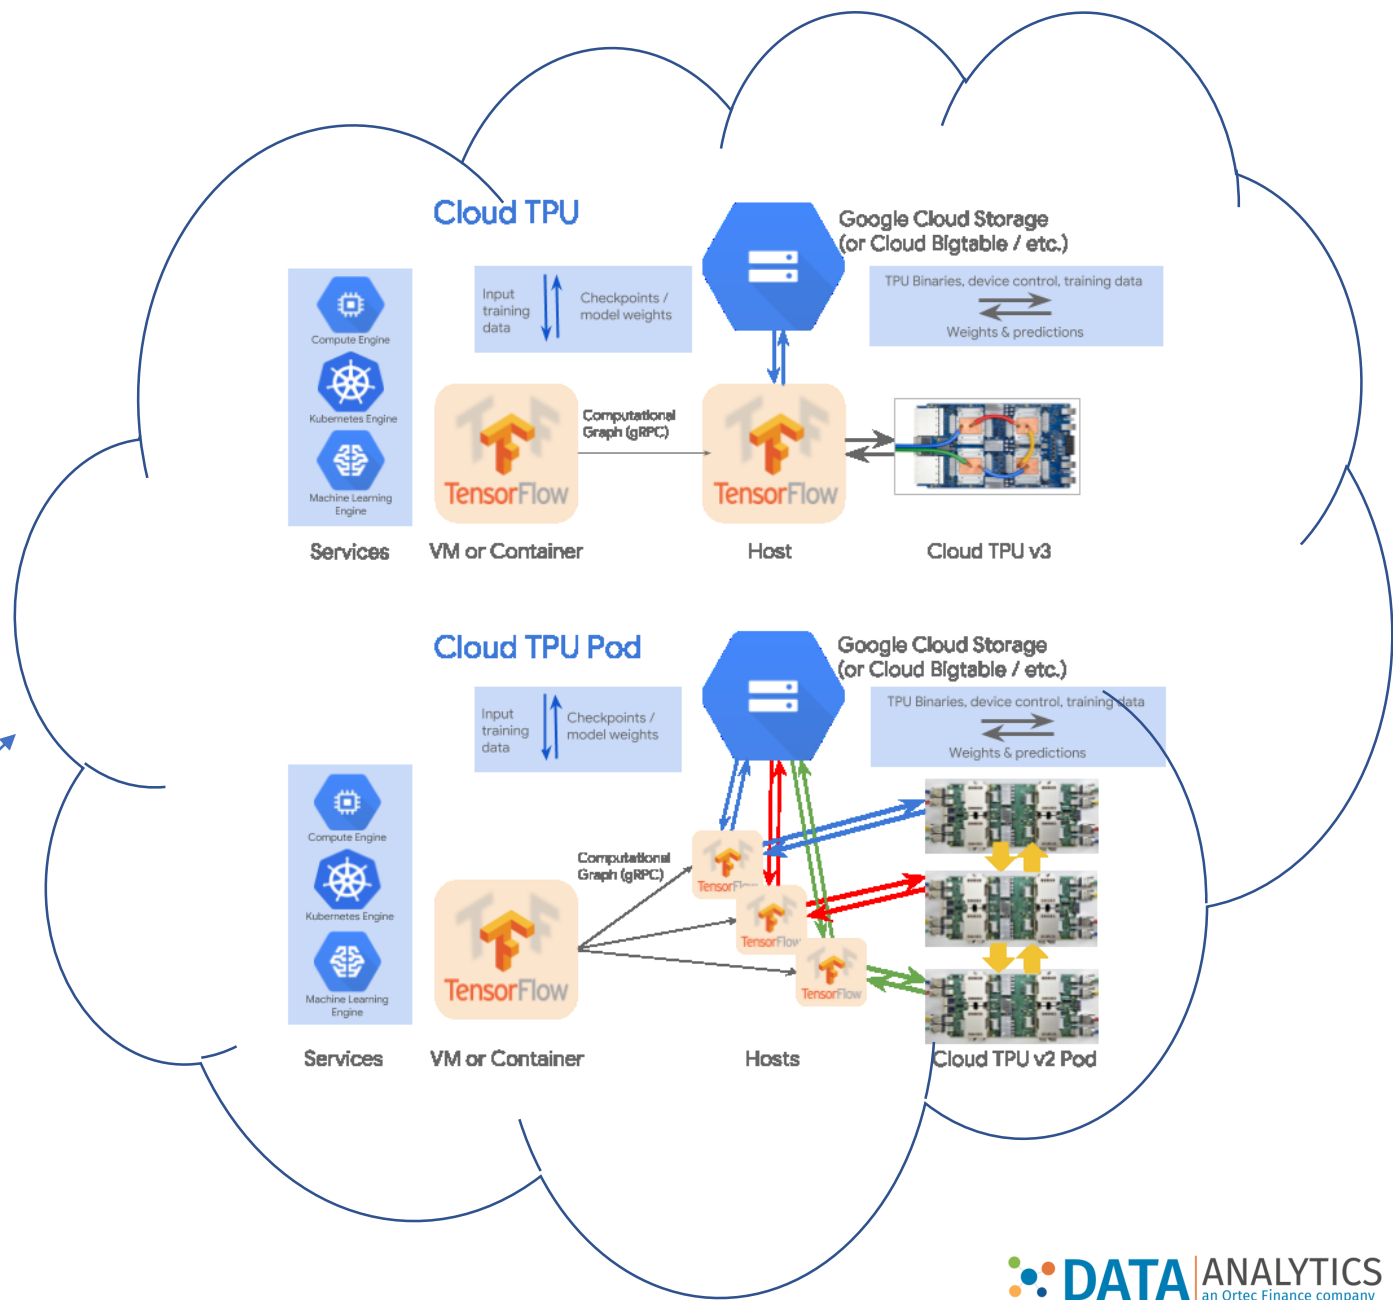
Cloud TPU

Google Cloud Storage
(or Cloud Bigtable / etc.)

Compute Engine

Kubernetes Engine

Machine Learning Engine

Input training data

Checkpoints / model weights

TPU Binaries, device control, training data

Weights & predictions

TensorFlow

Computational Graph (gRPC)

TensorFlow

Services

VM or Container

Host

Cloud TPU v3

Cloud TPU Pod

Google Cloud Storage
(or Cloud Bigtable / etc.)

Input training data

Checkpoints / model weights

TPU Binaries, device control, training data

Weights & predictions

Compute Engine

Kubernetes Engine

Machine Learning Engine

Computational Graph (gRPC)

TensorFlow

TensorFlow

TensorFlow

TensorFlow

Services

VM or Container

Hosts

Cloud TPU v2 Pod

DATA ANALYTICS
an Ortec Finance company